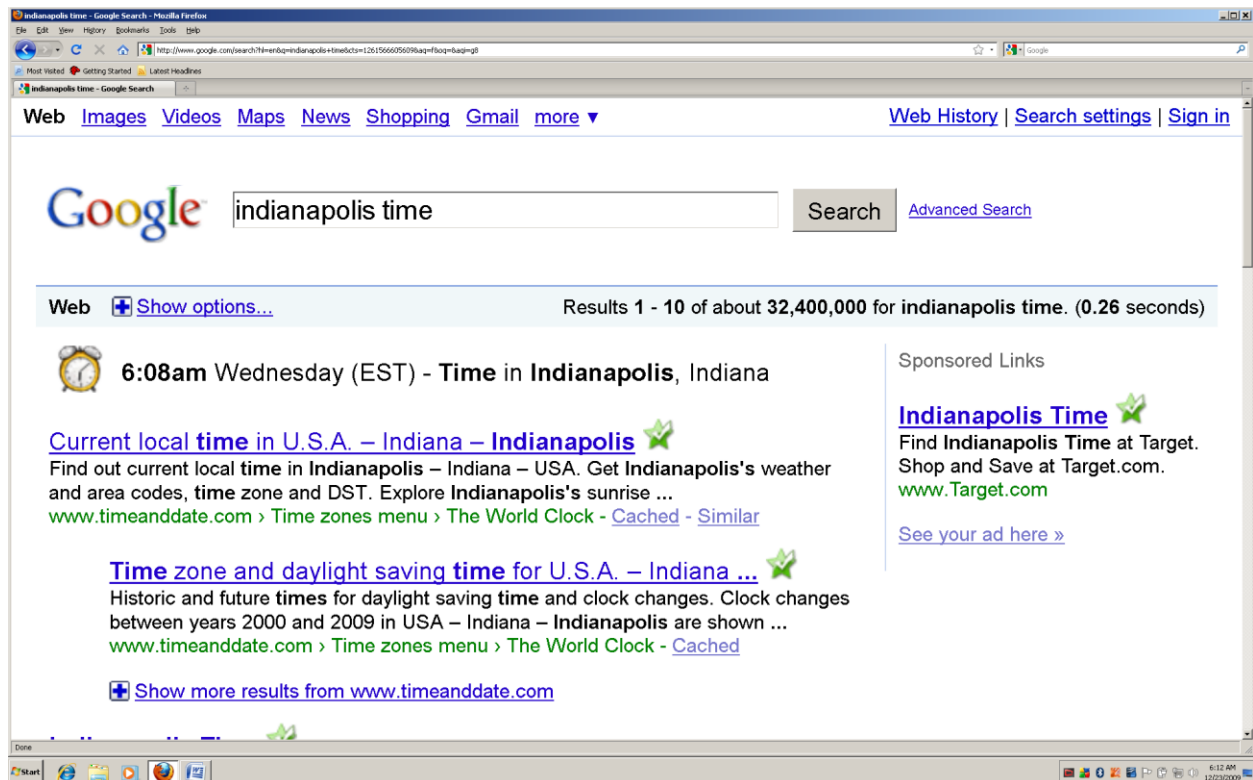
indianapolis time - Google Search - Mozilla Firefox

File Edit View History Bookmarks Tools Help

http://www.google.com/search?hl=en&q=indianapolis+time&cts=1261566605609&aq=f&oq=&aqi=g8

Google

Most Visited Getting Started Latest Headlines

indianapolis time - Google Search

Web Images Videos Maps News Shopping Gmail more ▼

Web History | Search settings | Sign in

Google

indianapolis time

Search

Advanced Search

Web Show options...

Results 1 - 10 of about 32,400,000 for indianapolis time. (0.26 seconds)

6:08am Wednesday (EST) - Time in Indianapolis, Indiana

Current local time in U.S.A. – Indiana – Indianapolis
Find out current local time in Indianapolis – Indiana – USA. Get Indianapolis's weather and area codes, time zone and DST. Explore Indianapolis's sunrise ...
www.timeanddate.com › Time zones menu › The World Clock - Cached - Similar

Time zone and daylight saving time for U.S.A. – Indiana ...
Historic and future times for daylight saving time and clock changes. Clock changes between years 2000 and 2009 in USA – Indiana – Indianapolis are shown ...
www.timeanddate.com › Time zones menu › The World Clock - Cached

Show more results from www.timeanddate.com

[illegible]

Sponsored Links

Indianapolis Time
Find Indianapolis Time at Target. Shop and Save at Target.com.
www.Target.com

See your ad here »

Done

Start

6:12 AM
12/23/2009